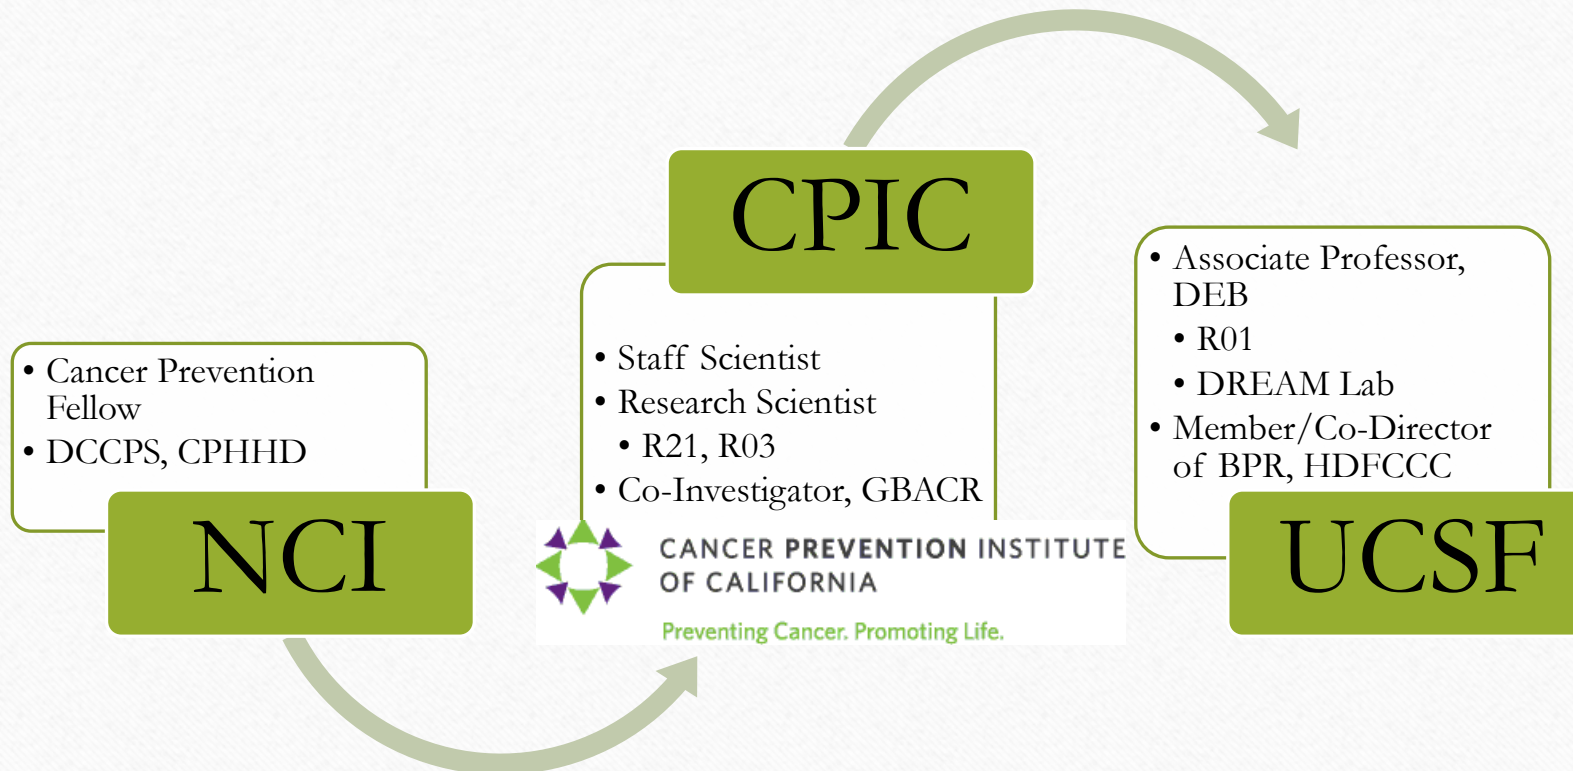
- Cancer Prevention Fellow
- DCCPS, CPHHD

NCI

CPIC

- Staff Scientist
- Research Scientist
  - R21, R03
- Co-Investigator, GBACR

CANCER PREVENTION INSTITUTE OF CALIFORNIA

Preventing Cancer. Promoting Life.

- Associate Professor, DEB
  - R01
  - DREAM Lab
- Member/Co-Director of BPR, HDFCCC

UCSF